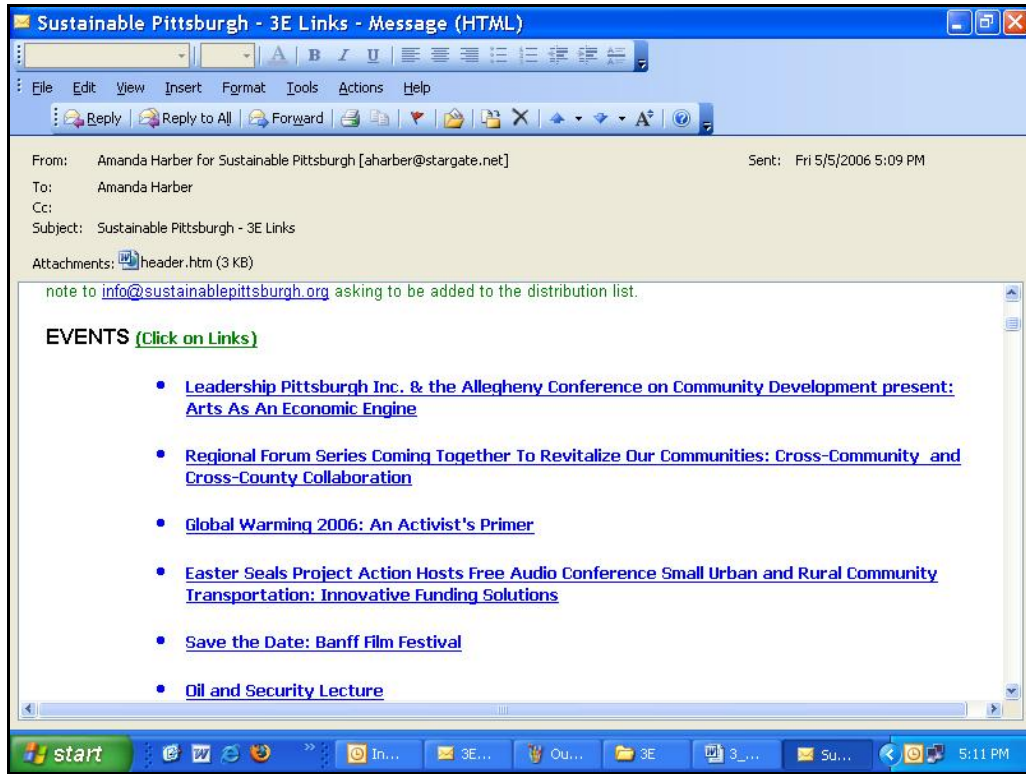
Sustainable Pittsburgh - 3E Links - Message (HTML)

File Edit View Insert Format Tools Actions Help

Reply | Reply to All | Forward

From: Amanda Harber for Sustainable Pittsburgh [aharber@stargate.net]
Sent: Fri 5/5/2006 5:09 PM
To: Amanda Harber
Cc:
Subject: Sustainable Pittsburgh - 3E Links
Attachments: header.htm (3 KB)

note to info@sustainablepittsburgh.org asking to be added to the distribution list.

EVENTS (Click on Links)

- Leadership Pittsburgh Inc. & the Allegheny Conference on Community Development present: Arts As An Economic Engine
- Regional Forum Series Coming Together To Revitalize Our Communities: Cross-Community and Cross-County Collaboration
- Global Warming 2006: An Activist's Primer
- Easter Seals Project Action Hosts Free Audio Conference Small Urban and Rural Community Transportation: Innovative Funding Solutions
- Save the Date: Banff Film Festival
- Oil and Security Lecture

start | In... | 3E... | Ou... | 3E | 3_... | Su... | 5:11 PM